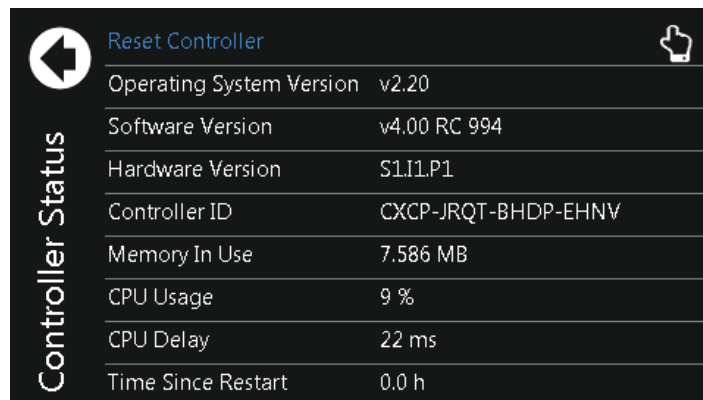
Controller Status

Reset Controller

| | |
|---|---|
| Operating System Version | v2.20 |
| Software Version | v4.00 RC 994 |
| Hardware Version | S1.I1.P1 |
| Controller ID | CXCP-JRQT-BHDP-EHNV |
| Memory In Use | 7.586 MB |
| CPU Usage | 9 % |
| CPU Delay | 22 ms |
| Time Since Restart | 0.0 h |